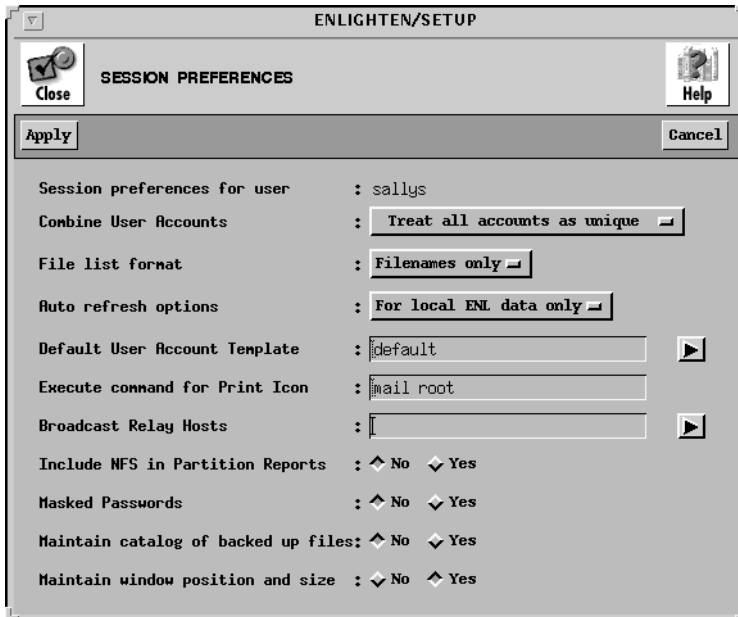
ENLIGHTEN/SETUP

Close

SESSION PREFERENCES

Help

Apply

Cancel

Session preferences for user : sallys

Combine User Accounts : Treat all accounts as unique

File list format : Filenames only

Auto refresh options : For local ENL data only

Default User Account Template : default

Execute command for Print Icon : mail root

Broadcast Relay Hosts :

Include NFS in Partition Reports : No Yes

Masked Passwords : No Yes

Maintain catalog of backed up files: No Yes

Maintain window position and size : No Yes